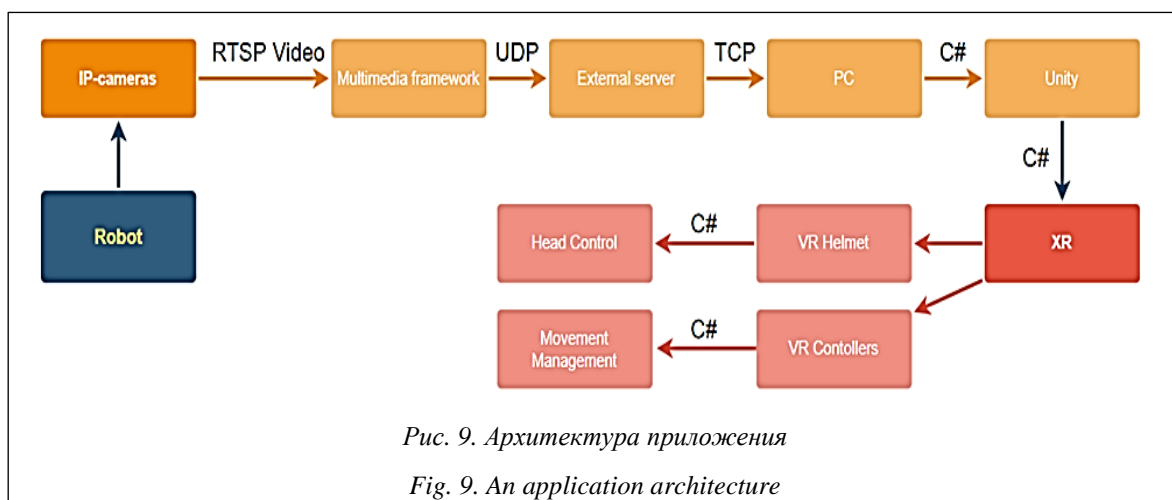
IP-cameras

RTSP Video

Multimedia framework

UDP

External server

TCP

PC

C#

Unity

C#

Robot

Head Control

C#

VR Helmet

XR

Movement Management

C#

VR Contollers

Рис. 9. Архитектура приложения

Fig. 9. An application architecture